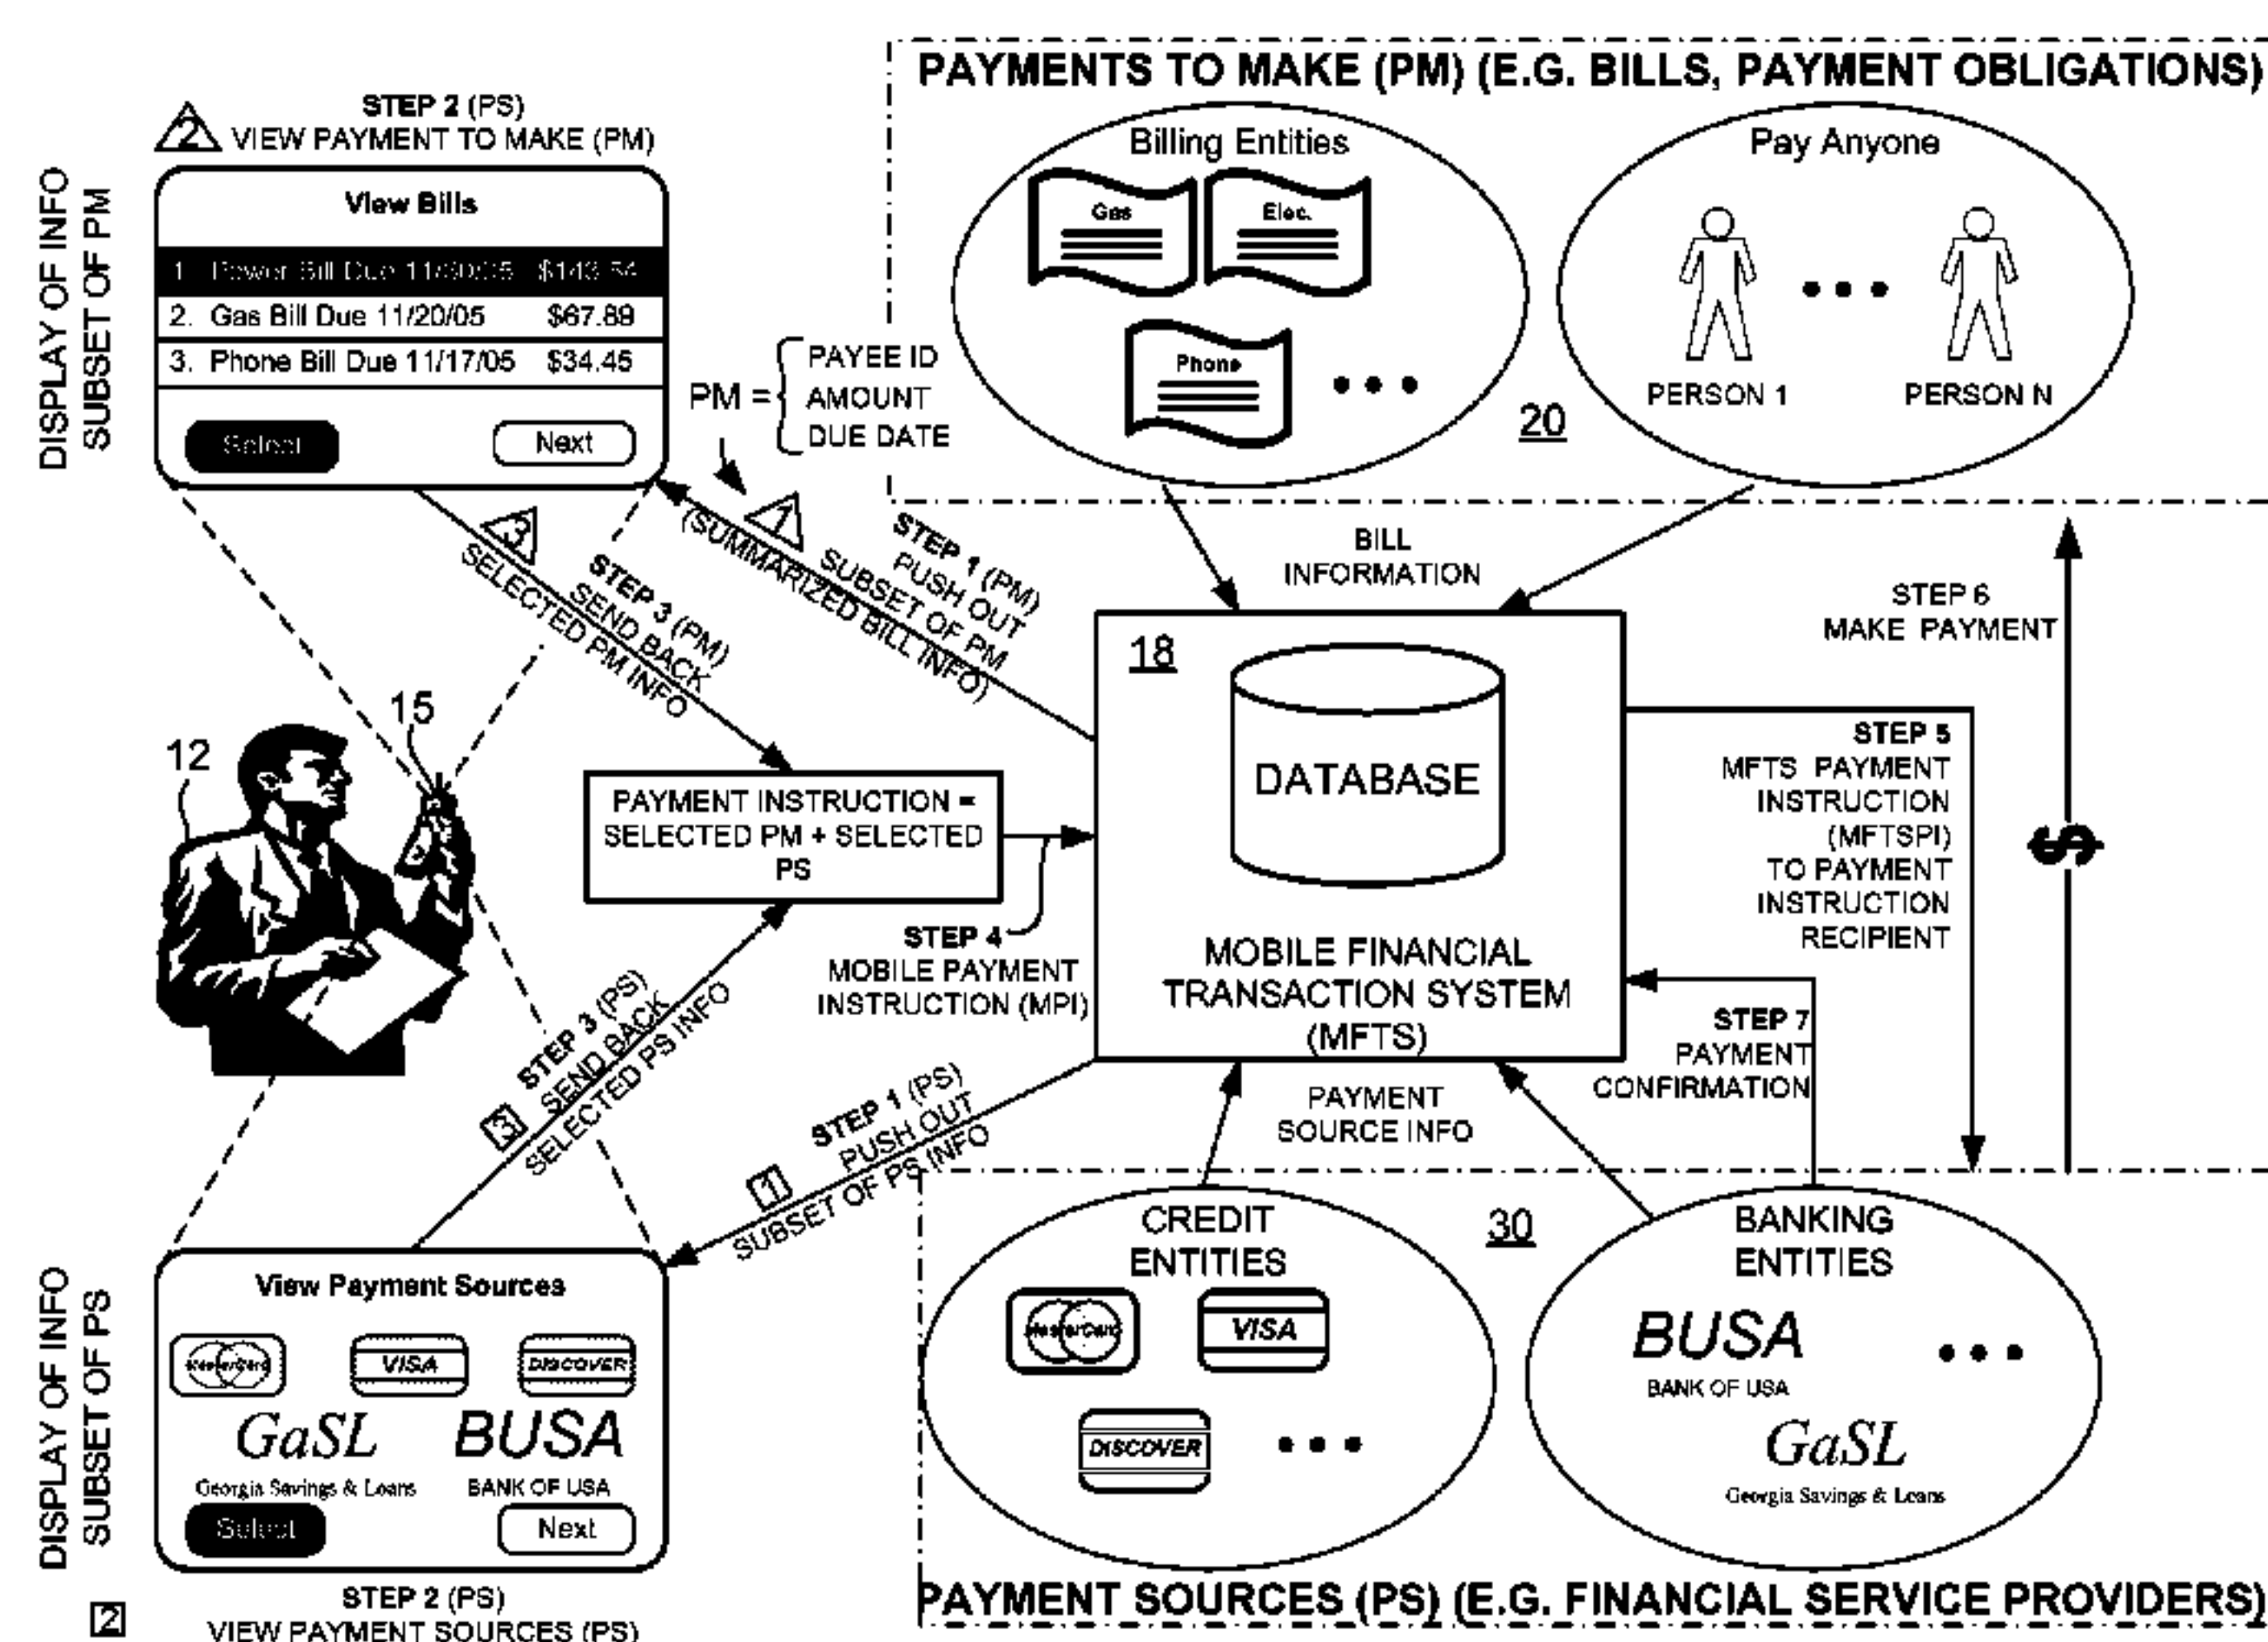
DISPLAY OF INFO SUBSET OF PM

STEP 2 (PS)
2 VIEW PAYMENT TO MAKE (PM)

View Bills

| 1. Power Bill Due 11/30/05 | $143.54 |
|---|---|
| 2. Gas Bill Due 11/20/05 | $67.89 |
| 3. Phone Bill Due 11/17/05 | $34.45 |

Select Next

PAYMENTS TO MAKE (PM) (E.G. BILLS, PAYMENT OBLIGATIONS)

Billing Entities
Gas Elec.
Phone • • •

20

Pay Anyone
• • •
PERSON 1 PERSON N

PM = PAYEE ID AMOUNT DUE DATE

1 STEP 1 (PM) PUSH OUT SUBSET OF PM (SUMMARIZED BILL INFO)

3 STEP 3 (PM) SEND BACK SELECTED PM INFO

BILL INFORMATION

STEP 6 MAKE PAYMENT

18

DATABASE

MOBILE FINANCIAL TRANSACTION SYSTEM (MFTS)

15

12

PAYMENT INSTRUCTION = SELECTED PM + SELECTED PS

STEP 4 MOBILE PAYMENT INSTRUCTION (MPI)

STEP 5 MFTS PAYMENT INSTRUCTION (MFTSPI) TO PAYMENT INSTRUCTION RECIPIENT

$

STEP 7 PAYMENT CONFIRMATION

3 STEP 3 (PS) SEND BACK SELECTED PS INFO

1 STEP 1 (PS) PUSH OUT SUBSET OF PS INFO

PAYMENT SOURCE INFO

DISPLAY OF INFO SUBSET OF PS

View Payment Sources
MasterCard VISA DISCOVER
GaSL BUSA
Georgia Savings & Loans BANK OF USA
Select Next

STEP 2 (PS)
2 VIEW PAYMENT SOURCES (PS)

CREDIT ENTITIES
MasterCard VISA
DISCOVER • • •

30

BANKING ENTITIES
BUSA • • •
BANK OF USA
GaSL
Georgia Savings & Loans

PAYMENT SOURCES (PS) (E.G. FINANCIAL SERVICE PROVIDERS)